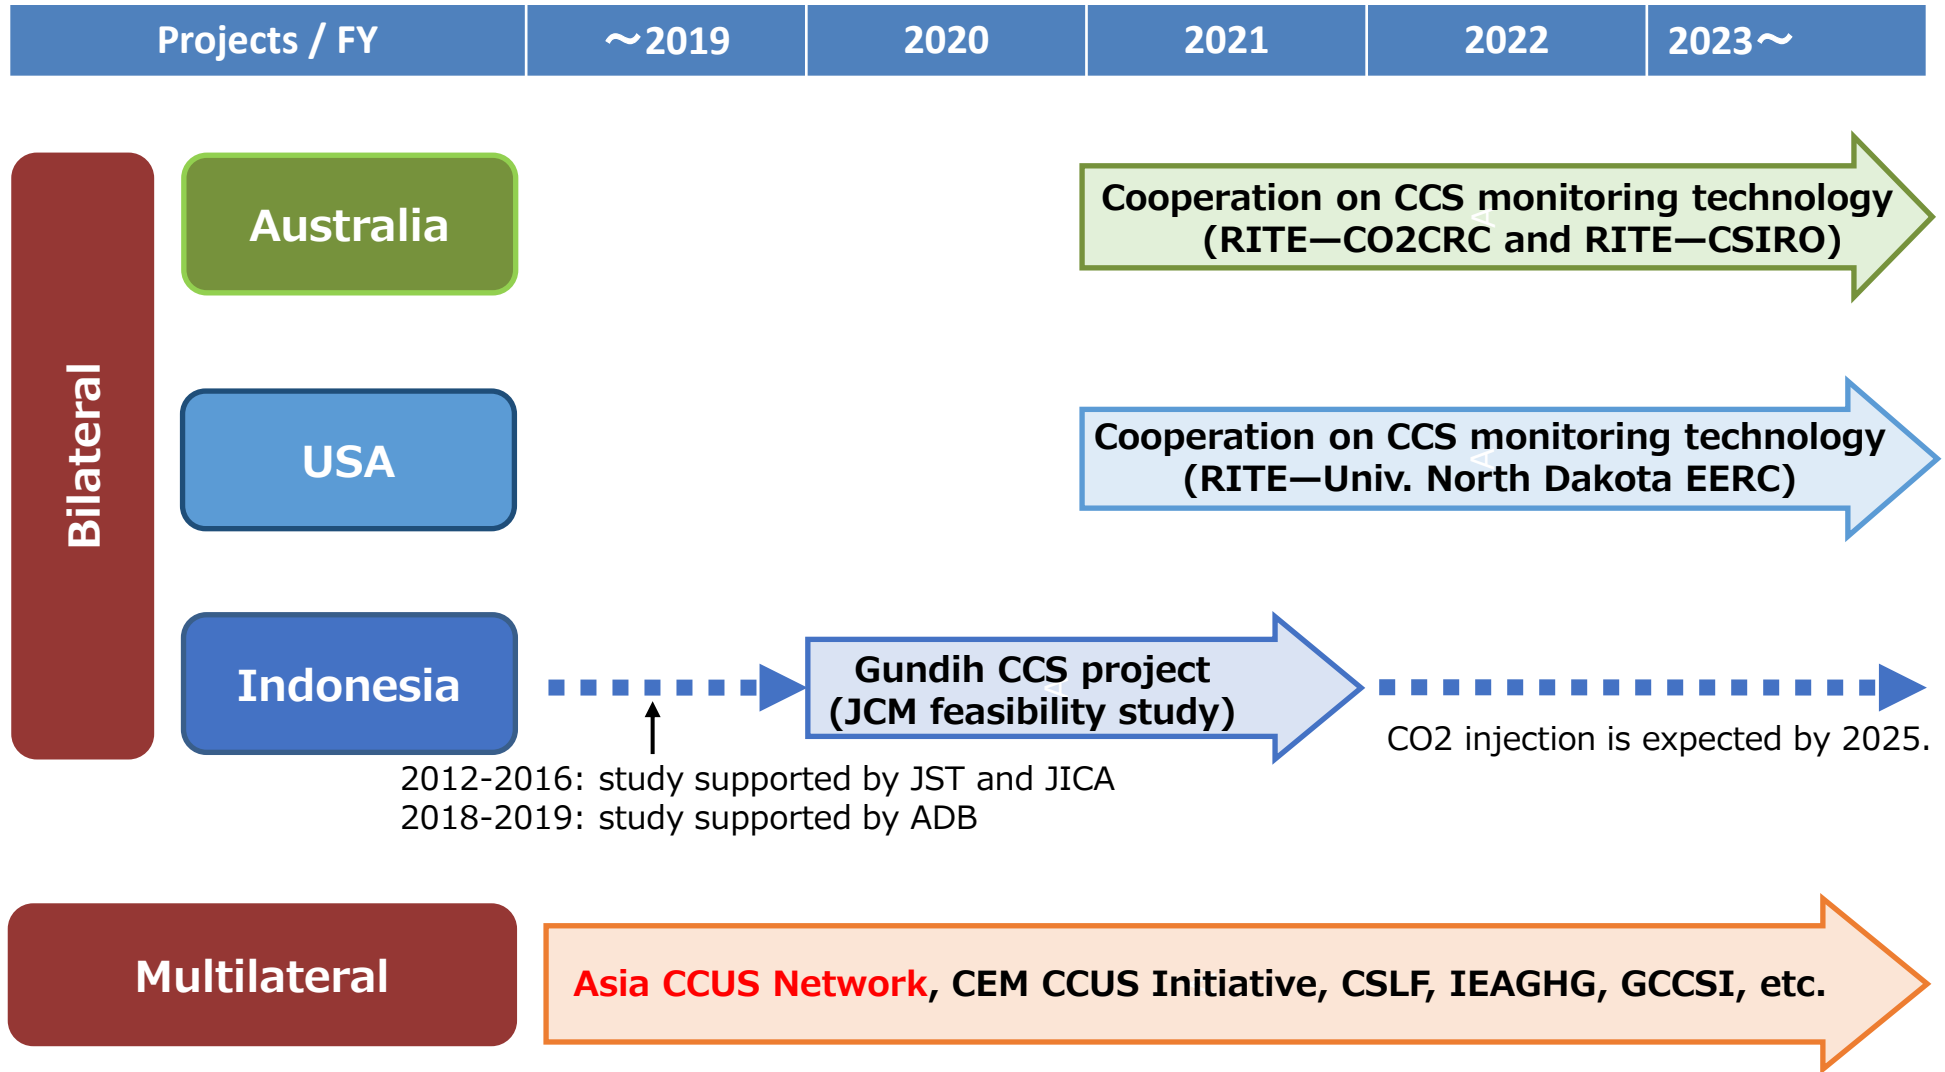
| Projects / FY | ～2019 | 2020 | 2021 | 2022 | 2023～ |
|---|---|---|---|---|---|

Bilateral

Australia

Cooperation on CCS monitoring technology (RITE—CO2CRC and RITE—CSIRO)

USA

Cooperation on CCS monitoring technology (RITE—Univ. North Dakota EERC)

Indonesia

Gundih CCS project (JCM feasibility study)

CO2 injection is expected by 2025.

2012-2016: study supported by JST and JICA
2018-2019: study supported by ADB

Multilateral

Asia CCUS Network, CEM CCUS Initiative, CSLF, IEAGHG, GCCSI, etc.